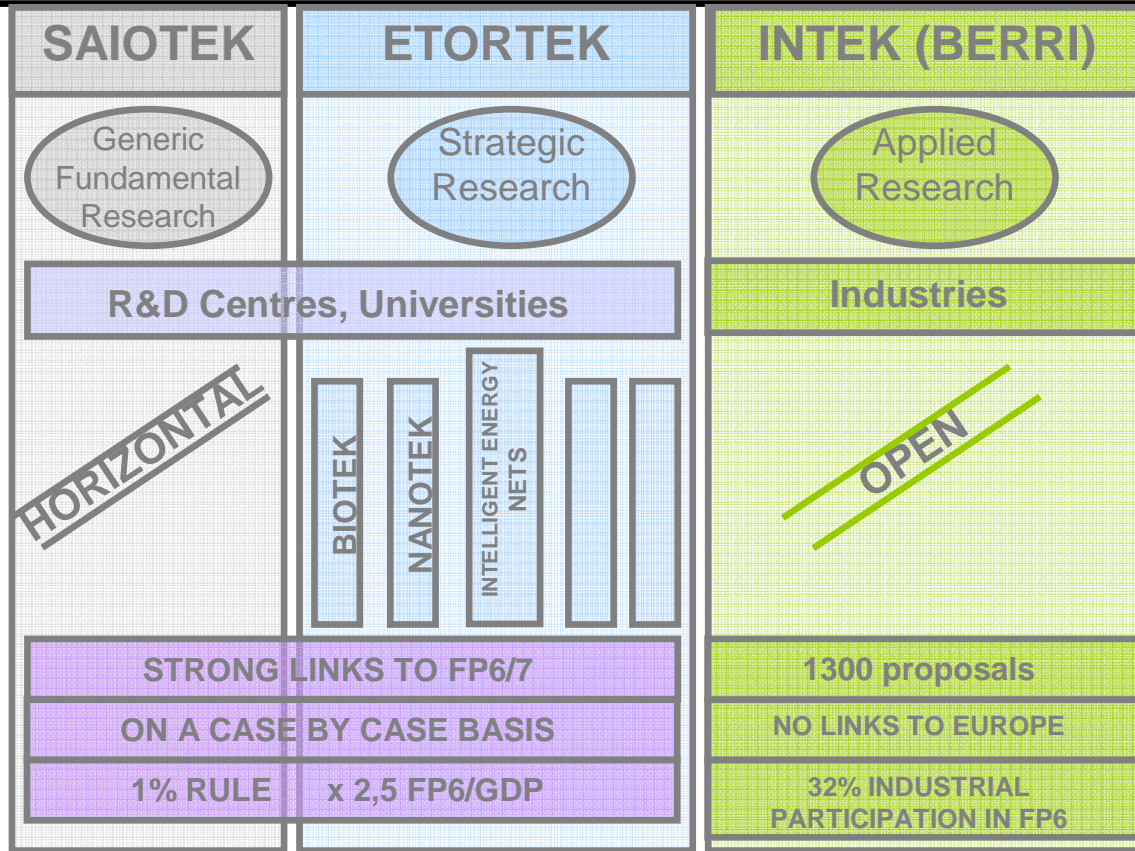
SAIOTEK

ETORTEK

INTEK (BERRI)

Generic Fundamental Research

Strategic Research

Applied Research

R&D Centres, Universities

Industries

HORIZONTAL

BIOTEK

NANOTEK

INTELLIGENT ENERGY NETS

OPEN

STRONG LINKS TO FP6/7

1300 proposals

ON A CASE BY CASE BASIS

NO LINKS TO EUROPE

1% RULE x 2,5 FP6/GDP

32% INDUSTRIAL PARTICIPATION IN FP6